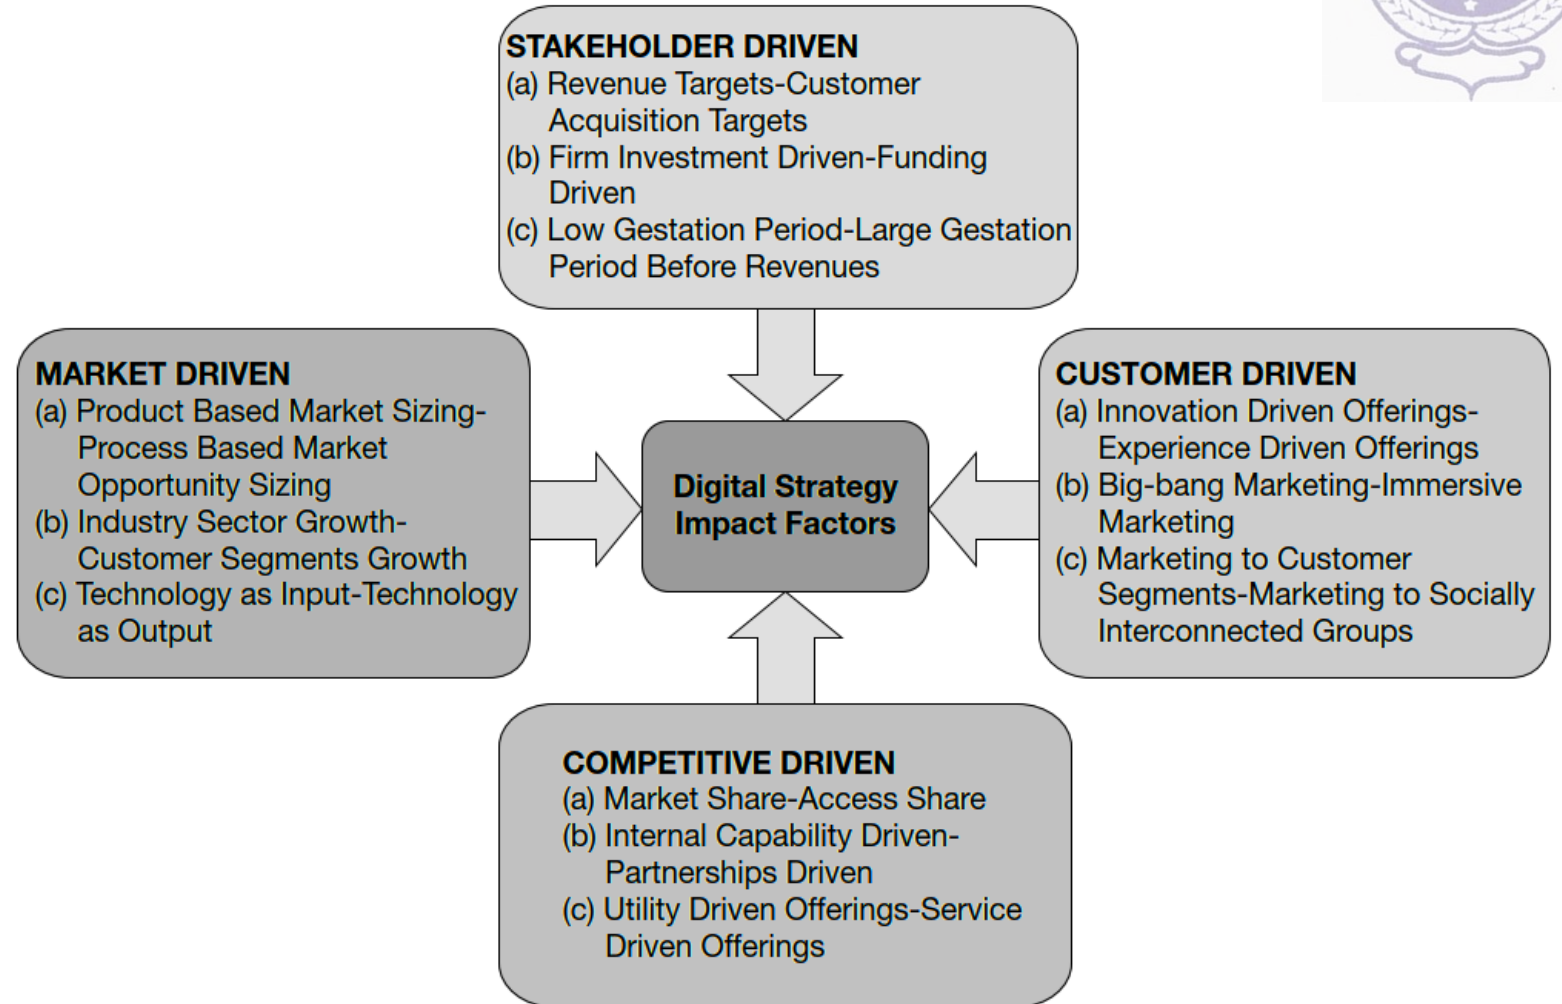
STAKEHOLDER DRIVEN
(a) Revenue Targets-Customer Acquisition Targets
(b) Firm Investment Driven-Funding Driven
(c) Low Gestation Period-Large Gestation Period Before Revenues

MARKET DRIVEN
(a) Product Based Market Sizing-Process Based Market Opportunity Sizing
(b) Industry Sector Growth-Customer Segments Growth
(c) Technology as Input-Technology as Output

Digital Strategy Impact Factors

CUSTOMER DRIVEN
(a) Innovation Driven Offerings-Experience Driven Offerings
(b) Big-bang Marketing-Immersive Marketing
(c) Marketing to Customer Segments-Marketing to Socially Interconnected Groups

COMPETITIVE DRIVEN
(a) Market Share-Access Share
(b) Internal Capability Driven-Partnerships Driven
(c) Utility Driven Offerings-Service Driven Offerings